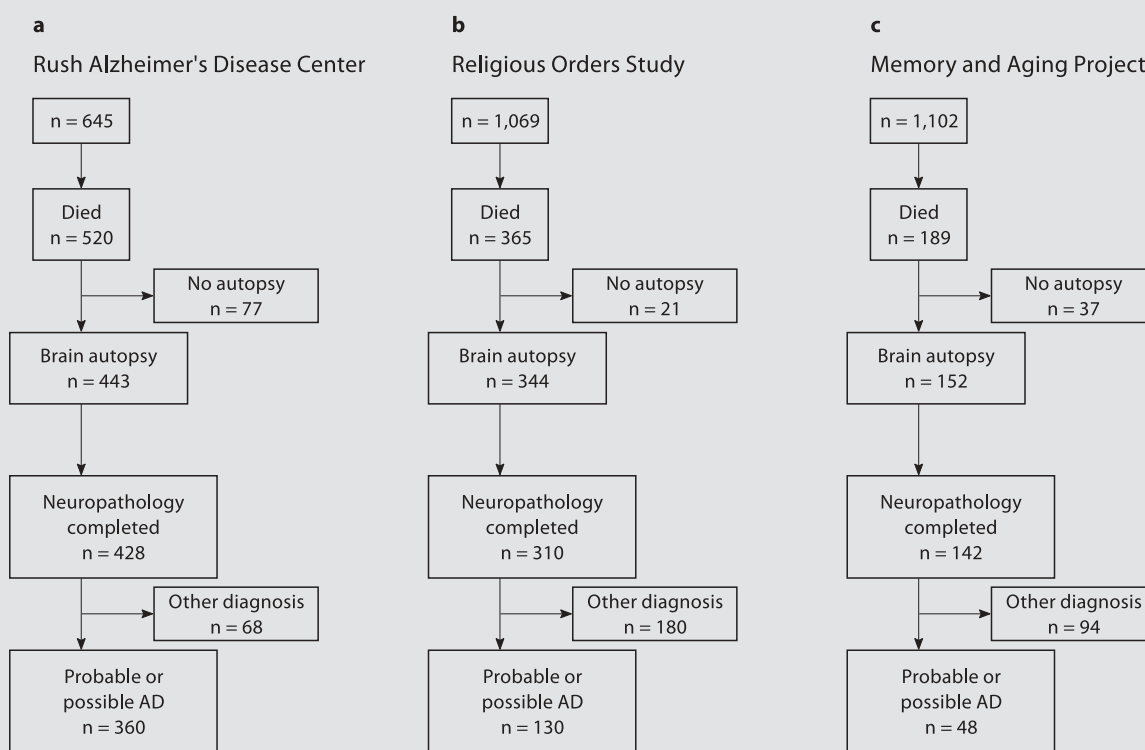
a

Rush Alzheimer's Disease Center

n = 645

Died
n = 520

No autopsy
n = 77

Brain autopsy
n = 443

Neuropathology completed
n = 428

Other diagnosis
n = 68

Probable or possible AD
n = 360

b

Religious Orders Study

n = 1,069

Died
n = 365

No autopsy
n = 21

Brain autopsy
n = 344

Neuropathology completed
n = 310

Other diagnosis
n = 180

Probable or possible AD
n = 130

c

Memory and Aging Project

n = 1,102

Died
n = 189

No autopsy
n = 37

Brain autopsy
n = 152

Neuropathology completed
n = 142

Other diagnosis
n = 94

Probable or possible AD
n = 48